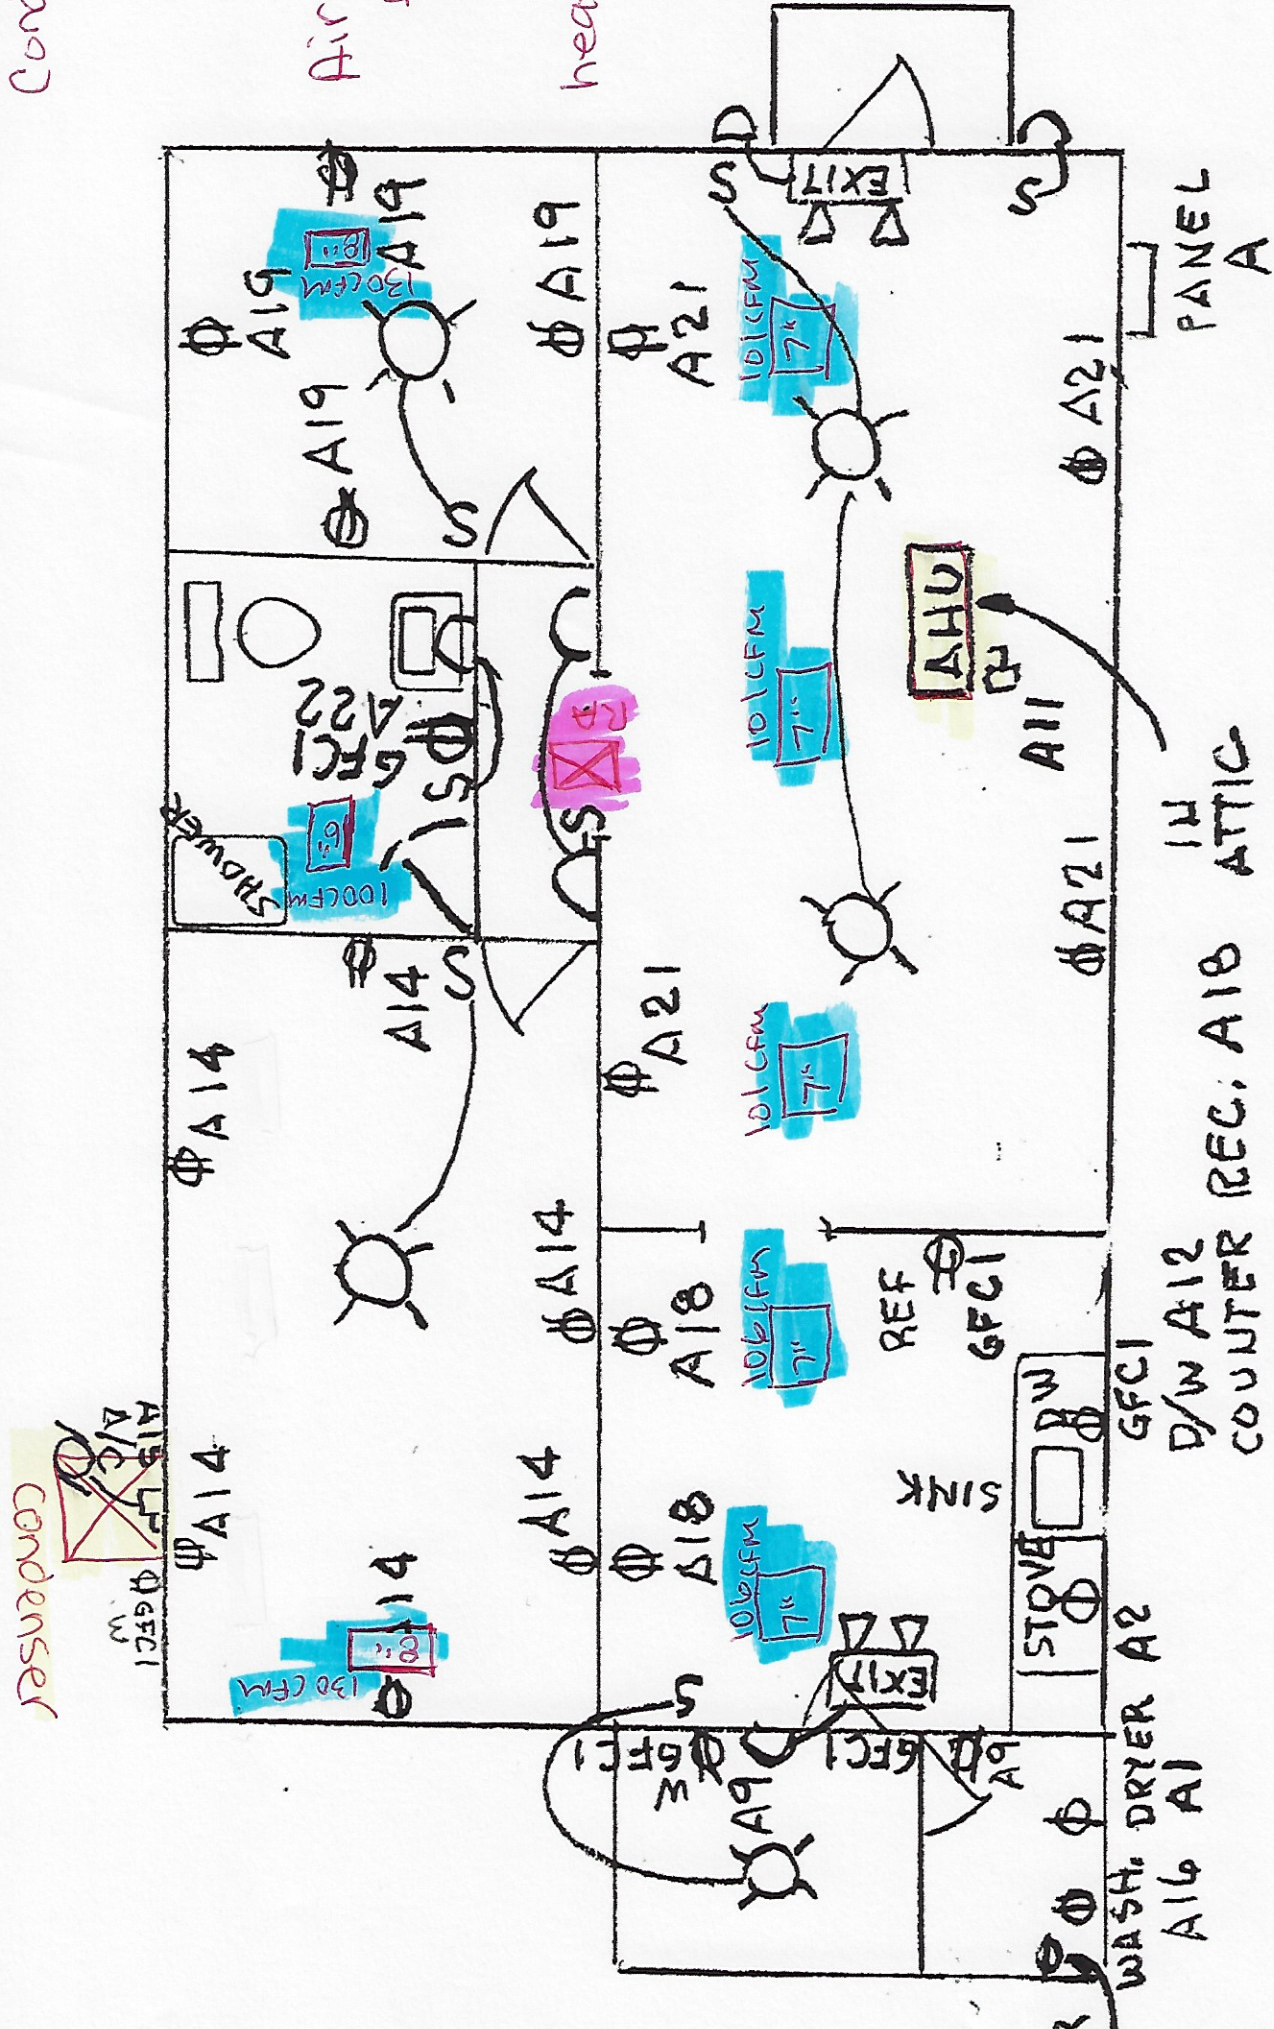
Con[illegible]
Air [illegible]
hea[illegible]

EXIT
S
S
PANEL A
A19
A19
A19
A19
A19
130CFM
8"
S
A21
101CFM
7"
A21
A21
AHU
A11
IN ATTIC
RA
101CFM
7"
GFCI A22
S
SHOWER
100CFM
6"
S
A21
A21
101CFM
7"
A14
S
A14
A14
A14
A18
106CFM
7"
REF
GFCI
D/W A12
COUNTER REC. A18
DW
GFCI
SINK
A14
A18
106CFM
7"
STOVE
A2
EXIT
S
A14
130CFM
8"
A14
A15
A/C
GFCI
W
Condenser
GFCI
W
A9
GFCI
A9
WASH. DRYER
A16 A1